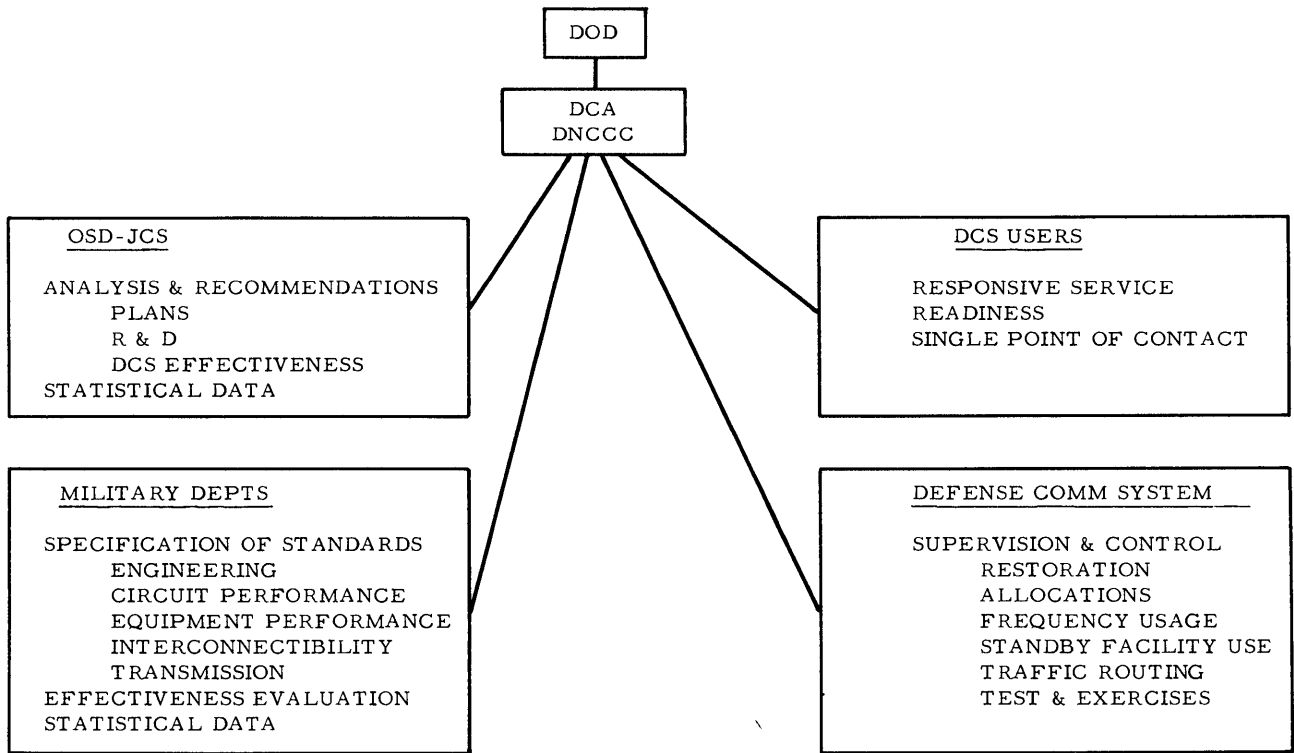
DOD

DCA
DNCCC

OSD-JCS

ANALYSIS & RECOMMENDATIONS
PLANS
R & D
DCS EFFECTIVENESS
STATISTICAL DATA

DCS USERS

RESPONSIVE SERVICE
READINESS
SINGLE POINT OF CONTACT

MILITARY DEPTS

SPECIFICATION OF STANDARDS
ENGINEERING
CIRCUIT PERFORMANCE
EQUIPMENT PERFORMANCE
INTERCONNECTIBILITY
TRANSMISSION
EFFECTIVENESS EVALUATION
STATISTICAL DATA

DEFENSE COMM SYSTEM

SUPERVISION & CONTROL
RESTORATION
ALLOCATIONS
FREQUENCY USAGE
STANDBY FACILITY USE
TRAFFIC ROUTING
TEST & EXERCISES